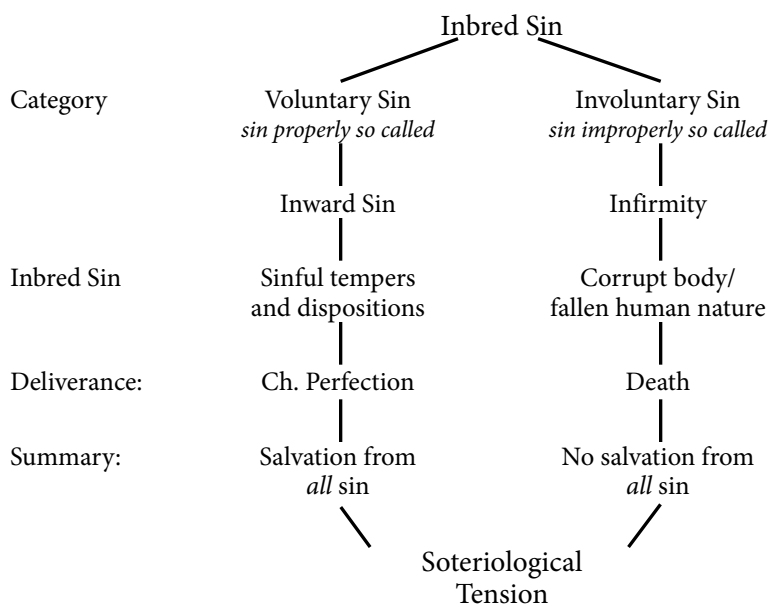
Inbred Sin

Category

Voluntary Sin
*sin properly so called*

Inward Sin

Sinful tempers and dispositions

Ch. Perfection

Salvation from *all* sin

Involuntary Sin
*sin improperly so called*

Infirmity

Corrupt body/ fallen human nature

Death

No salvation from *all* sin

Inbred Sin

Deliverance:

Summary:

Soteriological Tension